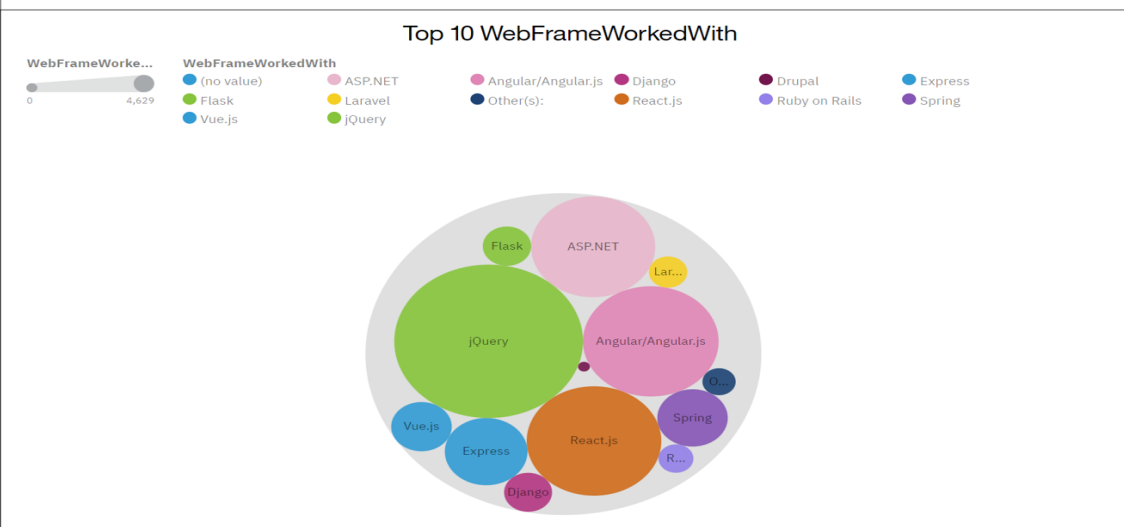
Top 10 WebFrameWorkedWith

WebFrameWorke...
0 4,629

WebFrameWorkedWith
(no value) ASP.NET Angular/Angular.js Django Drupal Express
Flask Laravel Other(s): React.js Ruby on Rails Spring
Vue.js jQuery

Flask
ASP.NET
Lar...
jQuery
Angular/Angular.js
O...
Spring
Vue.js
Express
React.js
R...
Django